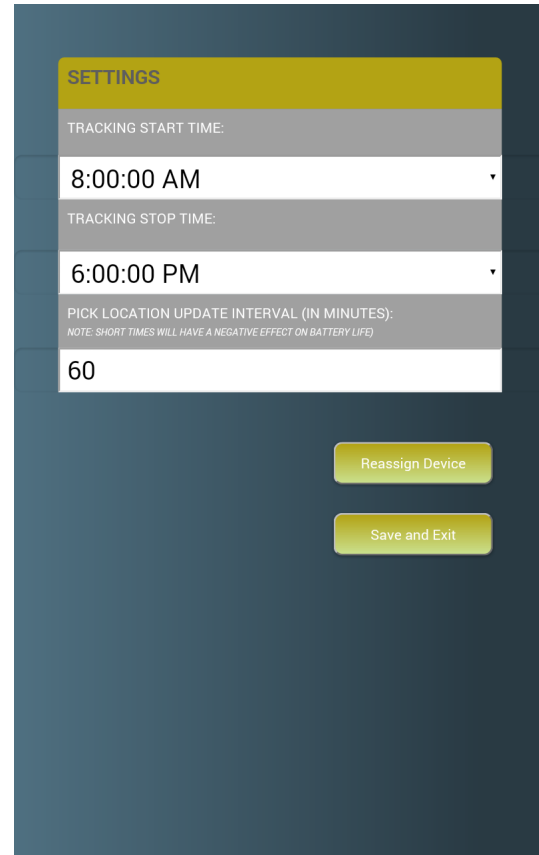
SETTINGS

TRACKING START TIME:

8:00:00 AM

TRACKING STOP TIME:

6:00:00 PM

PICK LOCATION UPDATE INTERVAL (IN MINUTES):
NOTE: SHORT TIMES WILL HAVE A NEGATIVE EFFECT ON BATTERY LIFE)

60

Reassign Device

Save and Exit